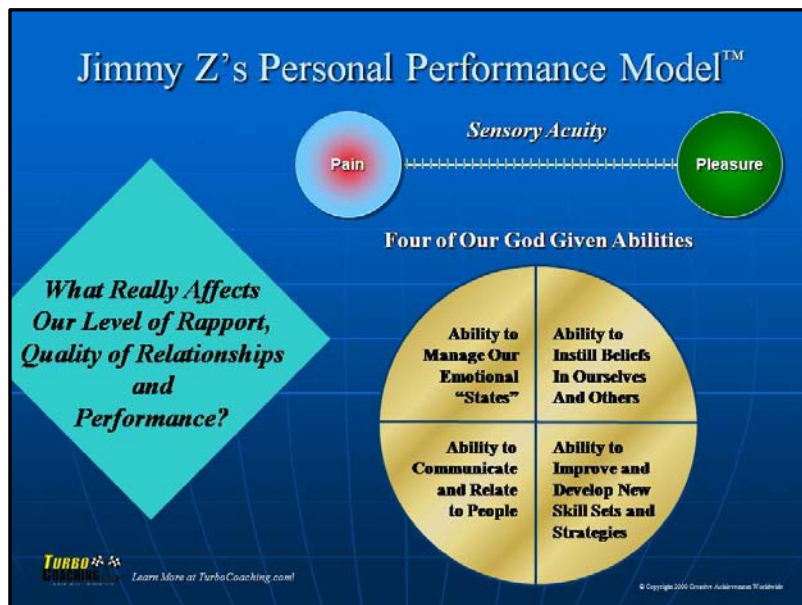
Jimmy Z's Personal Performance Model™

Sensory Acuity

Pain

Pleasure

Four of Our God Given Abilities

What Really Affects Our Level of Rapport, Quality of Relationships and Performance?

Ability to Manage Our Emotional "States"

Ability to Instill Beliefs In Ourselves And Others

Ability to Communicate and Relate to People

Ability to Improve and Develop New Skill Sets and Strategies

TURBO COACHING

Learn More at TurboCoaching.com!

© Copyright 2000 Creative Achievement Worldwide